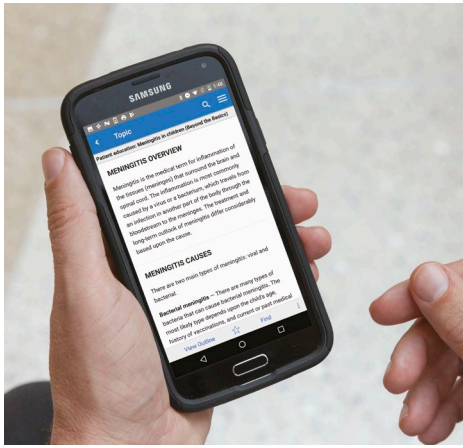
SAMSUNG

1:46

Topic

Patient education: Meningitis in children (Beyond the Basics)

MENINGITIS OVERVIEW

Meningitis is the medical term for inflammation of the tissues (meninges) that surround the brain and spinal cord. The inflammation is most commonly caused by a virus or a bacterium, which travels from an infection in another part of the body through the bloodstream to the meninges. The treatment and long-term outlook of meningitis differ considerably based upon the cause.

MENINGITIS CAUSES

There are two main types of meningitis: viral and bacterial.

Bacterial meningitis — There are many types of bacteria that can cause bacterial meningitis. The most likely type depends upon the child's age, history of vaccinations, and current or past medical

View Outline

Find